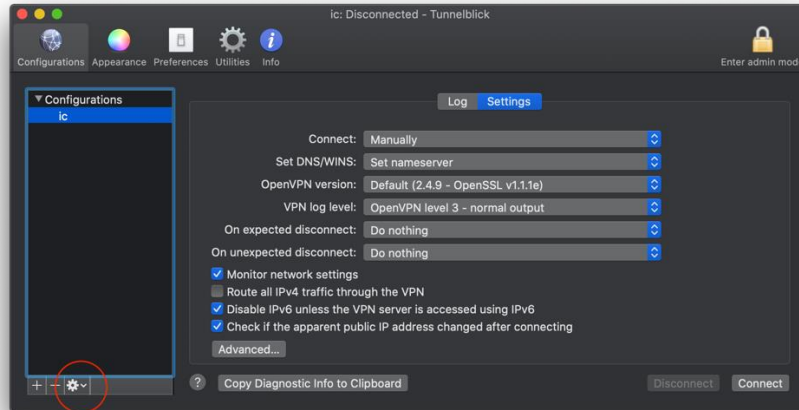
ic: Disconnected - Tunnelblick

Configurations Appearance Preferences Utilities Info

Enter admin mod

▼Configurations
ic

Log Settings

Connect: Manually
Set DNS/WINS: Set nameserver
OpenVPN version: Default (2.4.9 - OpenSSL v1.1.1e)
VPN log level: OpenVPN level 3 - normal output
On expected disconnect: Do nothing
On unexpected disconnect: Do nothing

Monitor network settings
Route all IPv4 traffic through the VPN
Disable IPv6 unless the VPN server is accessed using IPv6
Check if the apparent public IP address changed after connecting

Advanced...

+ −

?

Copy Diagnostic Info to Clipboard

Disconnect

Connect